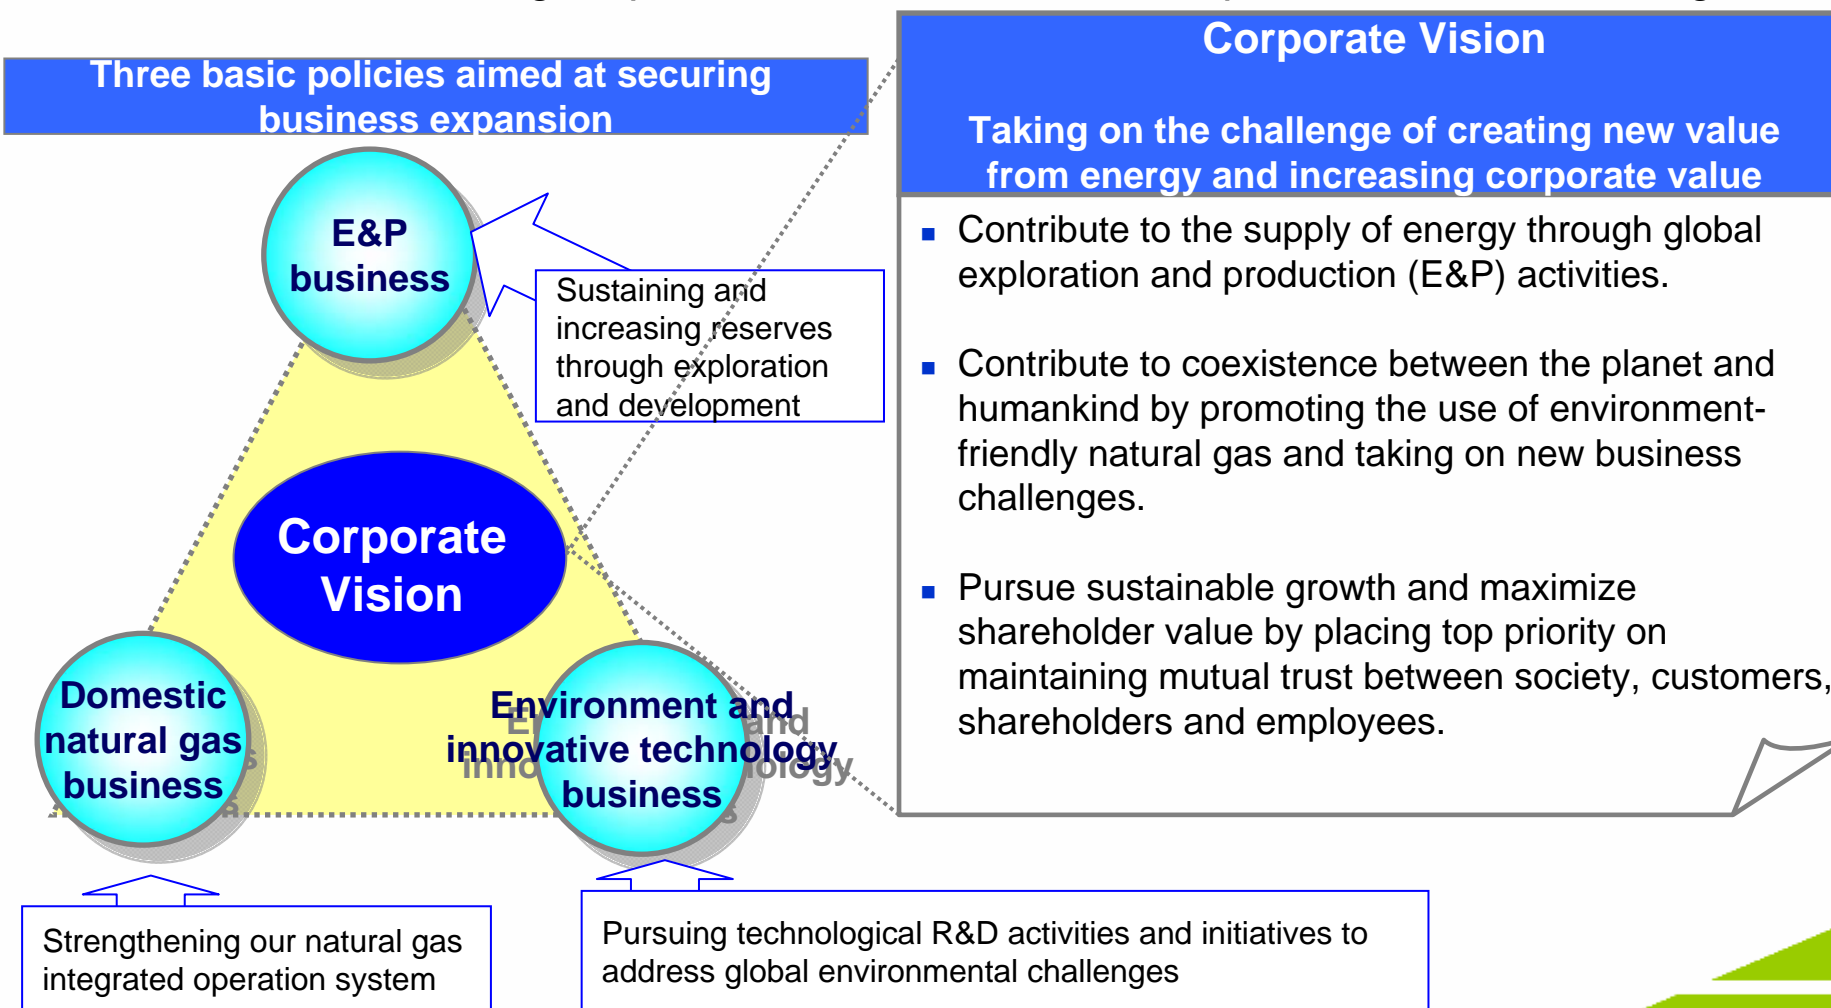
Three basic policies aimed at securing business expansion

E&P business

Sustaining and increasing reserves through exploration and development

Corporate Vision

Domestic natural gas business

Environment and innovative technology business

Strengthening our natural gas integrated operation system

Pursuing technological R&D activities and initiatives to address global environmental challenges

Corporate Vision

Taking on the challenge of creating new value from energy and increasing corporate value

- Contribute to the supply of energy through global exploration and production (E&P) activities.
- Contribute to coexistence between the planet and humankind by promoting the use of environment-friendly natural gas and taking on new business challenges.
- Pursue sustainable growth and maximize shareholder value by placing top priority on maintaining mutual trust between society, customers, shareholders and employees.